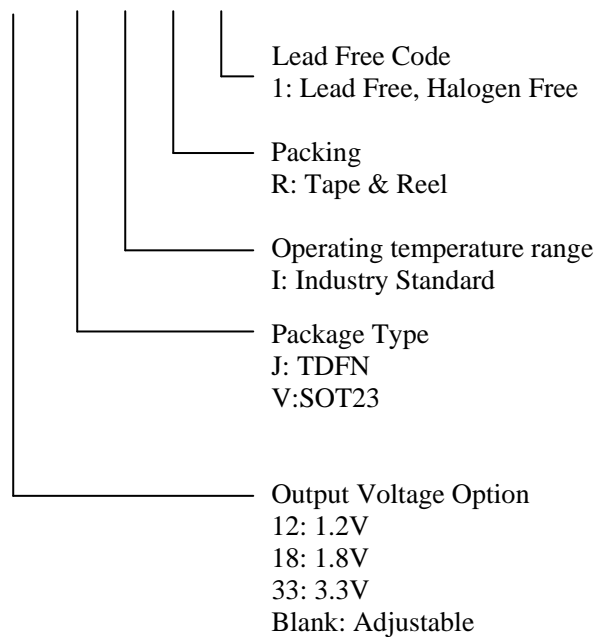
Lead Free Code
1: Lead Free, Halogen Free

Packing
R: Tape & Reel

Operating temperature range
I: Industry Standard

Package Type
J: TDFN
V:SOT23

Output Voltage Option
12: 1.2V
18: 1.8V
33: 3.3V
Blank: Adjustable